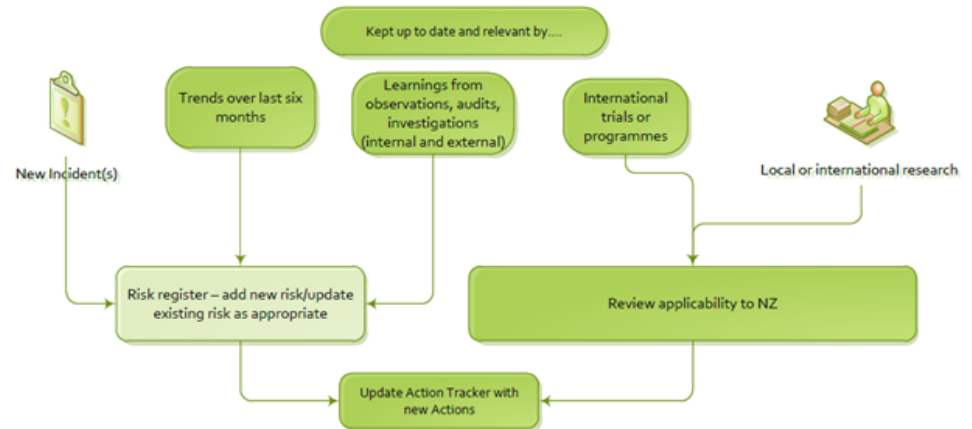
Kept up to date and relevant by....

New Incident(s)

Trends over last six months

Learnings from observations, audits, investigations (internal and external)

International trials or programmes

Local or international research

Risk register – add new risk/update existing risk as appropriate

Review applicability to NZ

Update Action Tracker with new Actions